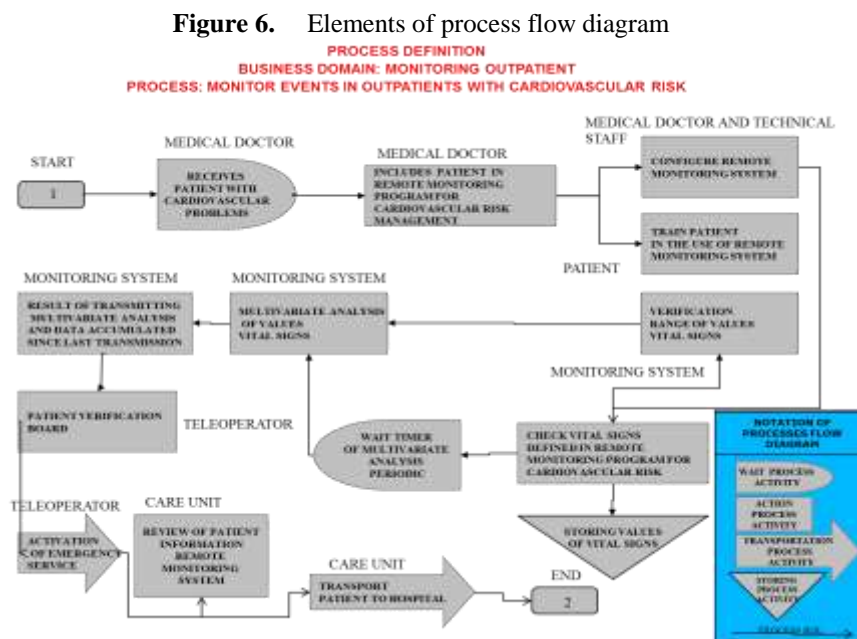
**Figure 6.** Elements of process flow diagram

PROCESS DEFINITION
BUSINESS DOMAIN: MONITORING OUTPATIENT
PROCESS: MONITOR EVENTS IN OUTPATIENTS WITH CARDIOVASCULAR RISK

START

1

MEDICAL DOCTOR

RECEIVES PATIENT WITH CARDIOVASCULAR PROBLEMS

MEDICAL DOCTOR

INCLUDES PATIENT IN REMOTE MONITORING PROGRAM FOR CARDIOVASCULAR RISK MANAGEMENT

MEDICAL DOCTOR AND TECHNICAL STAFF

CONFIGURE REMOTE MONITORING SYSTEM

TRAIN PATIENT IN THE USE OF REMOTE MONITORING SYSTEM

PATIENT

MONITORING SYSTEM

RESULT OF TRANSMITTING MULTIVARIATE ANALYSIS AND DATA ACCUMULATED SINCE LAST TRANSMISSION

MONITORING SYSTEM

MULTIVARIATE ANALYSIS OF VALUES VITAL SIGNS

VERIFICATION RANGE OF VALUES VITAL SIGNS

MONITORING SYSTEM

PATIENT VERIFICATION BOARD

TELEOPERATOR

WAIT TIMER OF MULTIVARIATE ANALYSIS PERIODIC

CHECK VITAL SIGNS DEFINED IN REMOTE MONITORING PROGRAM FOR CARDIOVASCULAR RISK

NOTATION OF PROCESSES FLOW DIAGRAM

WAIT PROCESS ACTIVITY

ACTION PROCESS ACTIVITY

TRANSPORTATION PROCESS ACTIVITY

STORING PROCESS ACTIVITY

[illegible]

TELEOPERATOR

ACTIVATION OF EMERGENCY SERVICE

CARE UNIT

REVIEW OF PATIENT INFORMATION REMOTE MONITORING SYSTEM

STORING VALUES OF VITAL SIGNS

CARE UNIT

TRANSPORT PATIENT TO HOSPITAL

END

2